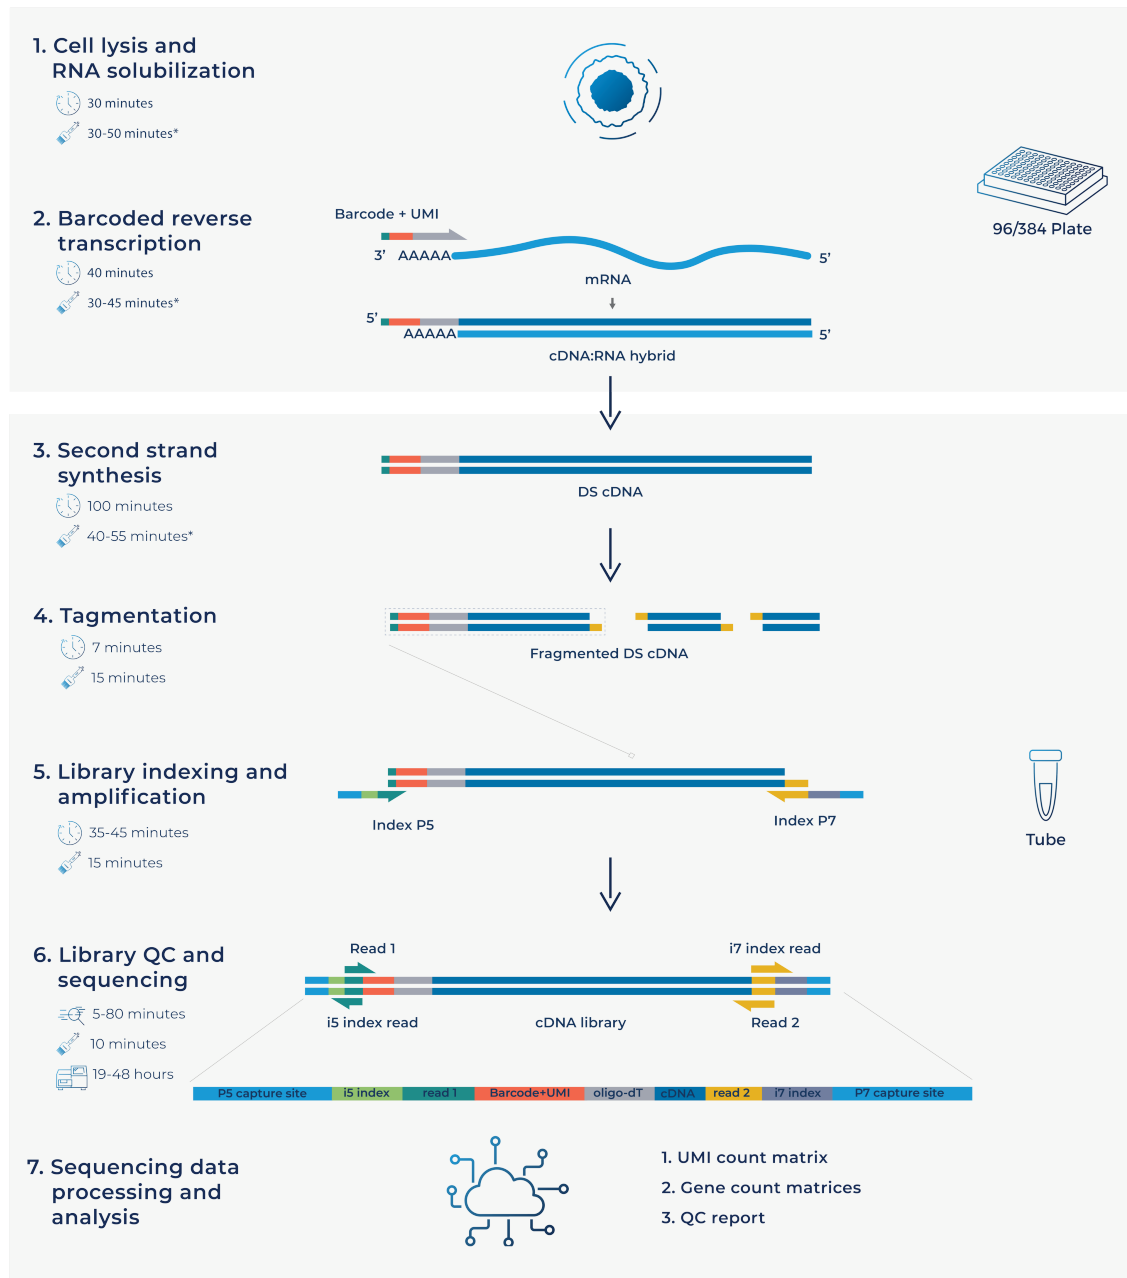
1. Cell lysis and RNA solubilization

30 minutes

30-50 minutes*

96/384 Plate

2. Barcoded reverse transcription

40 minutes

30-45 minutes*

Barcode + UMI

3' AAAAA

5'

mRNA

5'

AAAAA

5'

cDNA:RNA hybrid

3. Second strand synthesis

100 minutes

40-55 minutes*

DS cDNA

4. Tagmentation

7 minutes

15 minutes

Fragmented DS cDNA

5. Library indexing and amplification

35-45 minutes

15 minutes

Index P5

Index P7

Tube

6. Library QC and sequencing

5-80 minutes

10 minutes

19-48 hours

Read 1

i7 index read

i5 index read

cDNA library

Read 2

| P5 capture site | i5 index | read 1 | Barcode+UMI | oligo-dT | cDNA | read 2 | i7 index | P7 capture site |
|---|---|---|---|---|---|---|---|---|

7. Sequencing data processing and analysis

1. UMI count matrix
2. Gene count matrices
3. QC report